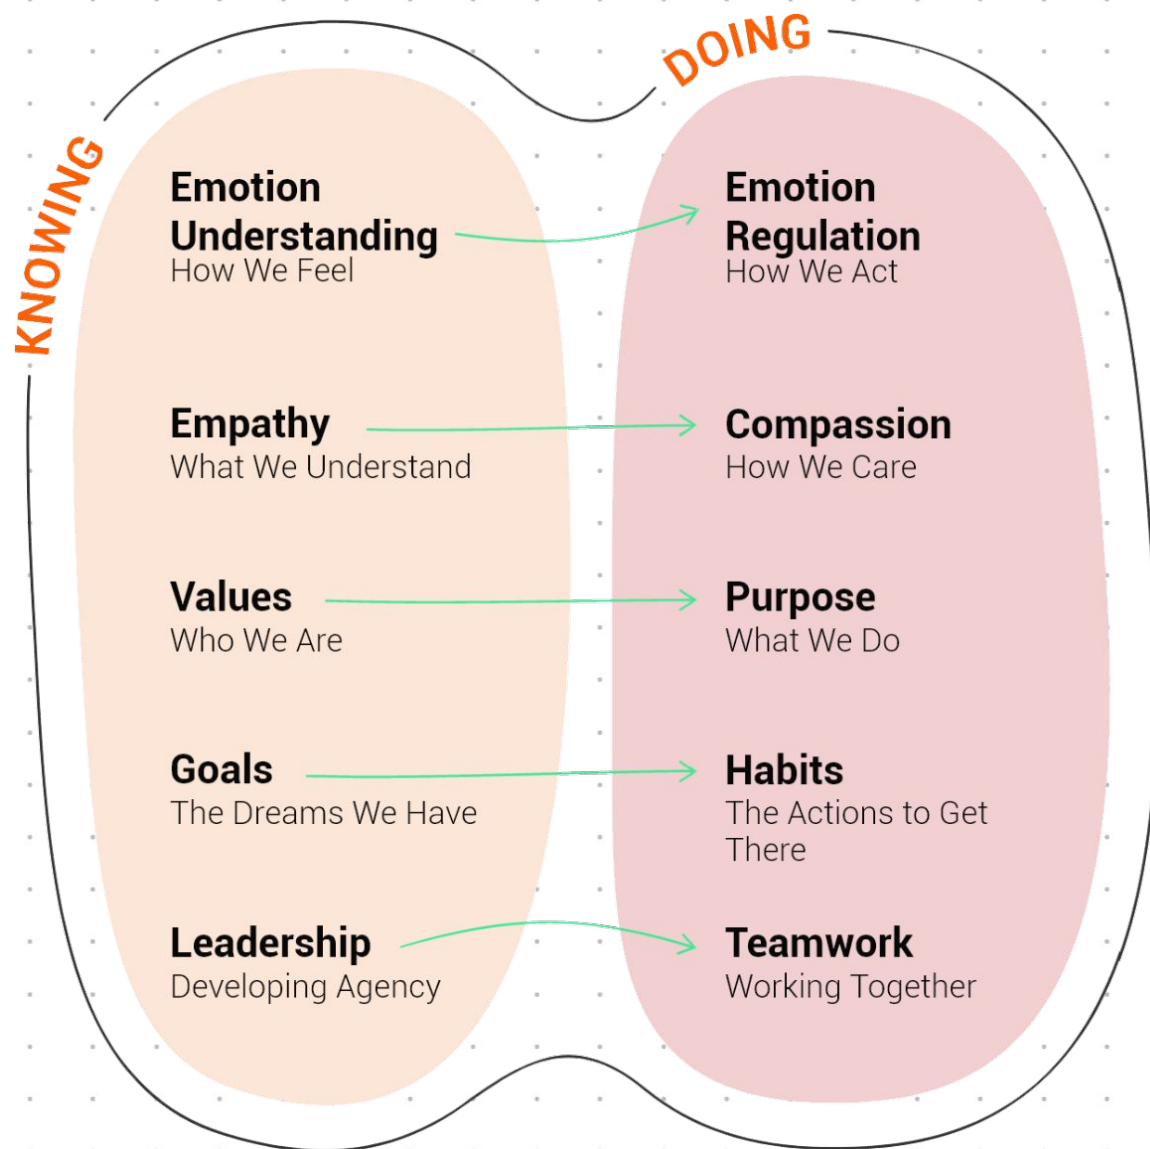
KNOWING

DOING

Emotion Understanding
How We Feel

Emotion Regulation
How We Act

Empathy
What We Understand

Compassion
How We Care

Values
Who We Are

Purpose
What We Do

Goals
The Dreams We Have

Habits
The Actions to Get There

Leadership
Developing Agency

Teamwork
Working Together